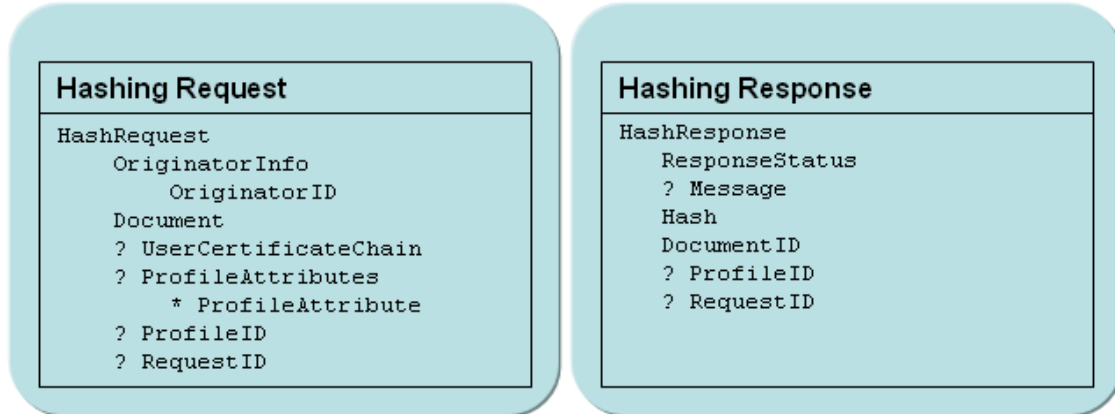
Hashing Request

HashRequest
OriginatorInfo
OriginatorID
Document
? UserCertificateChain
? ProfileAttributes
* ProfileAttribute
? ProfileID
? RequestID

Hashing Response

HashResponse
ResponseStatus
? Message
Hash
DocumentID
? ProfileID
? RequestID